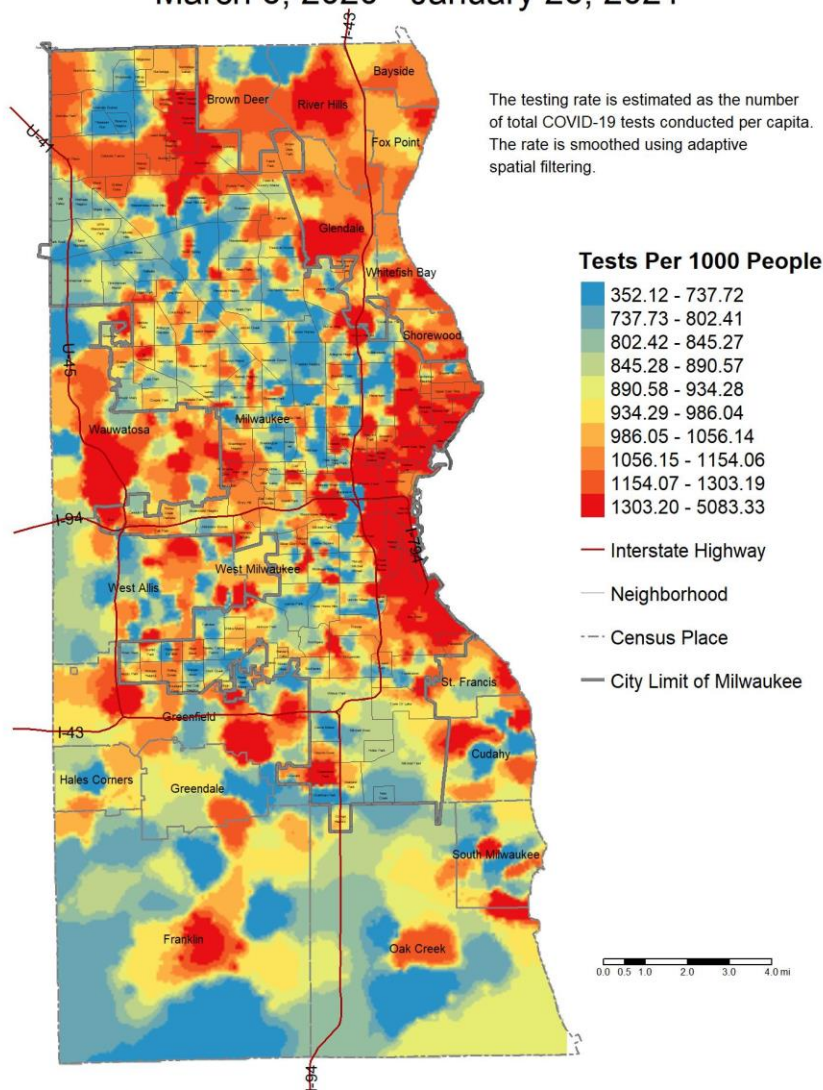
March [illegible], 2020 - January 2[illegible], 2021

The testing rate is estimated as the number of total COVID-19 tests conducted per capita. The rate is smoothed using adaptive spatial filtering.

Tests Per 1000 People
352.12 - 737.72
737.73 - 802.41
802.42 - 845.27
845.28 - 890.57
890.58 - 934.28
934.29 - 986.04
986.05 - 1056.14
1056.15 - 1154.06
1154.07 - 1303.19
1303.20 - 5083.33

Interstate Highway
Neighborhood
Census Place
City Limit of Milwaukee

Bayside
Brown Deer
River Hills
Fox Point
Glendale
Whitefish Bay
Shorewood
Milwaukee
Wauwatosa
West Milwaukee
West Allis
St. Francis
Greenfield
Cudahy
Hales Corners
Greendale
South Milwaukee
Franklin
Oak Creek

U-41
U-45
I-94
I-794
I-43

0.0 0.5 1.0 2.0 3.0 4.0 mi